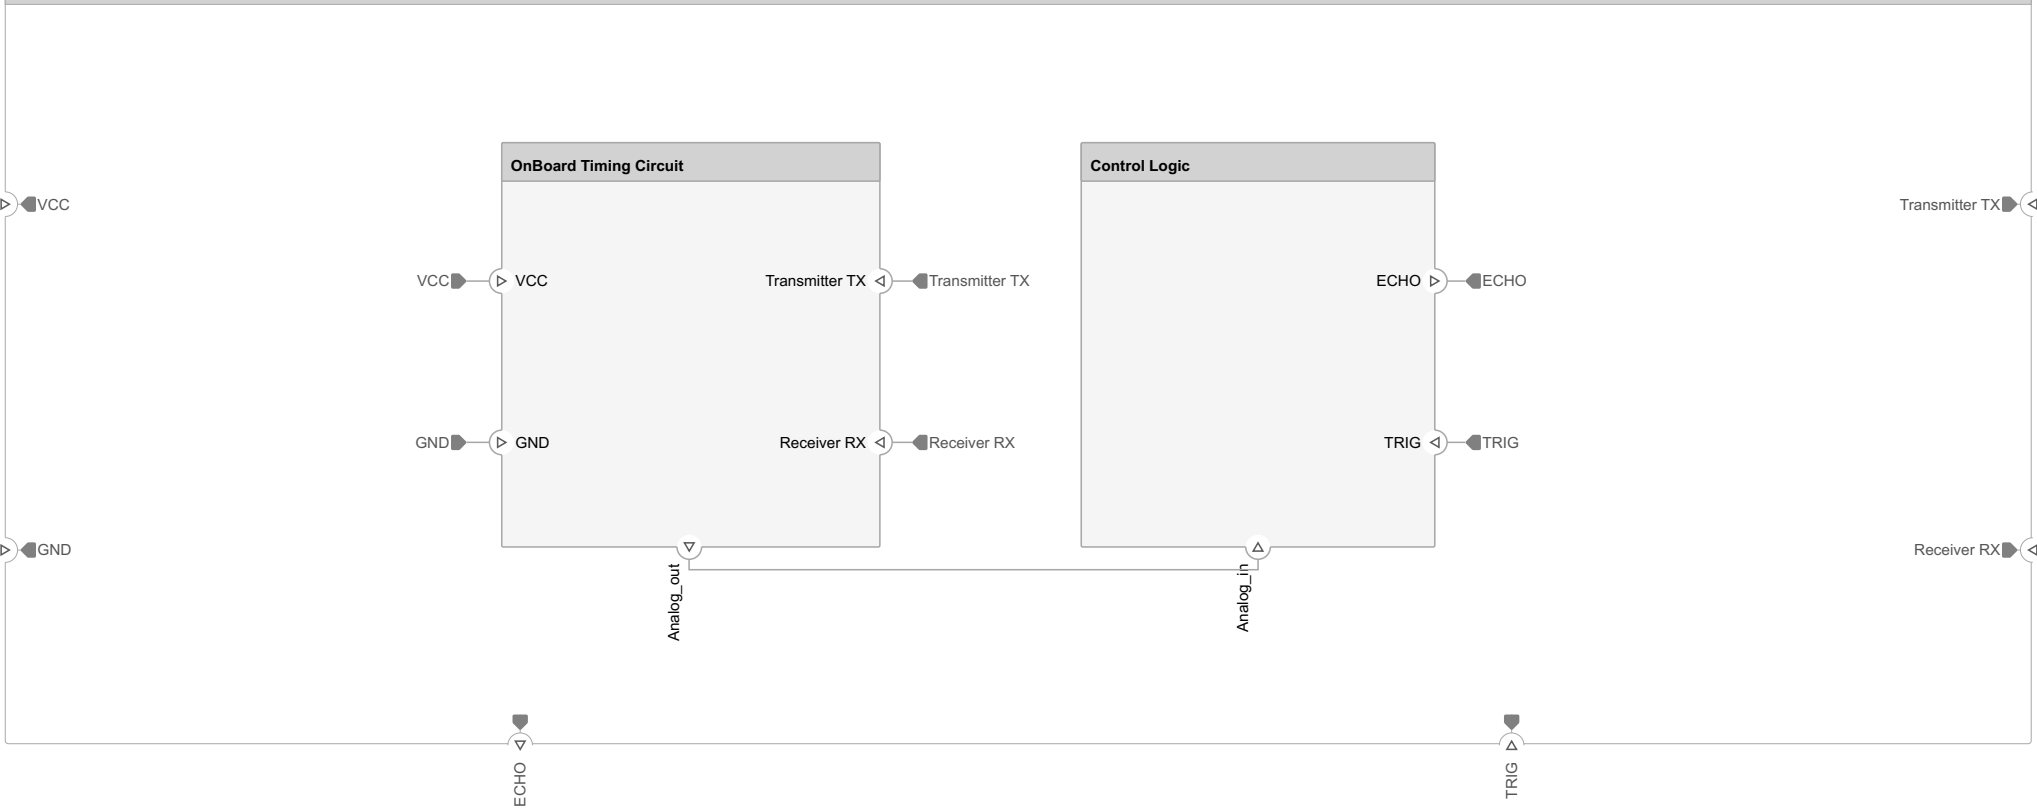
VCC

GND

OnBoard Timing Circuit

VCC VCC

GND GND

Transmitter TX Transmitter TX

Receiver RX Receiver RX

Analog_out

Control Logic

ECHO ECHO

TRIG TRIG

Analog_in

Transmitter TX

Receiver RX

ECHO

TRIG